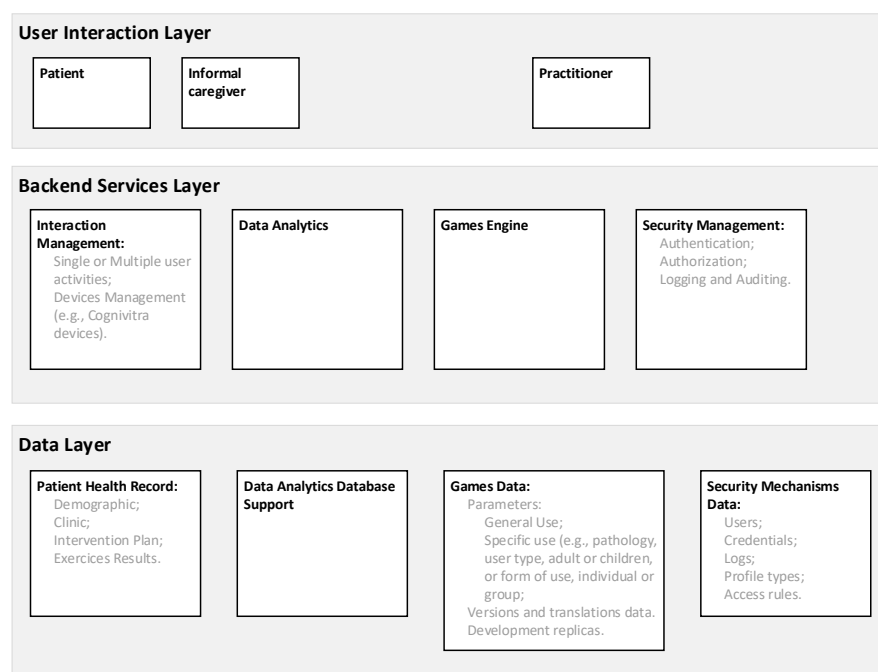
User Interaction Layer

Patient

Informal caregiver

Practitioner

Backend Services Layer

Interaction Management:
Single or Multiple user activities;
Devices Management (e.g., Cognivitra devices).

Data Analytics

Games Engine

Security Management:
Authentication;
Authorization;
Logging and Auditing.

Data Layer

Patient Health Record:
Demographic;
Clinic;
Intervention Plan;
Exercices Results.

Data Analytics Database Support

Games Data:
Parameters:
General Use;
Specific use (e.g., pathology, user type, adult or children, or form of use, individual or group;
Versions and translations data.
Development replicas.

Security Mechanisms Data:
Users;
Credentials;
Logs;
Profile types;
Access rules.